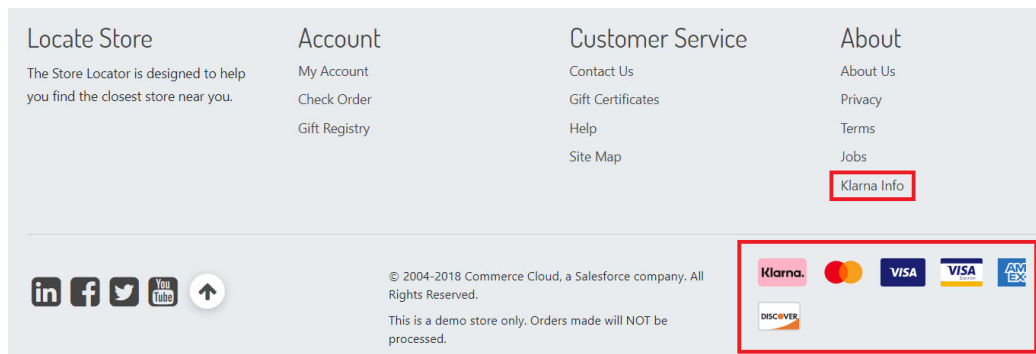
Locate Store

The Store Locator is designed to help you find the closest store near you.

Account

My Account

Check Order

Gift Registry

Customer Service

Contact Us

Gift Certificates

Help

Site Map

About

About Us

Privacy

Terms

Jobs

Klarna Info

in f You Tube

© 2004-2018 Commerce Cloud, a Salesforce company. All Rights Reserved.

This is a demo store only. Orders made will NOT be processed.

Klarna. VISA VISA AM EX DISCOVER